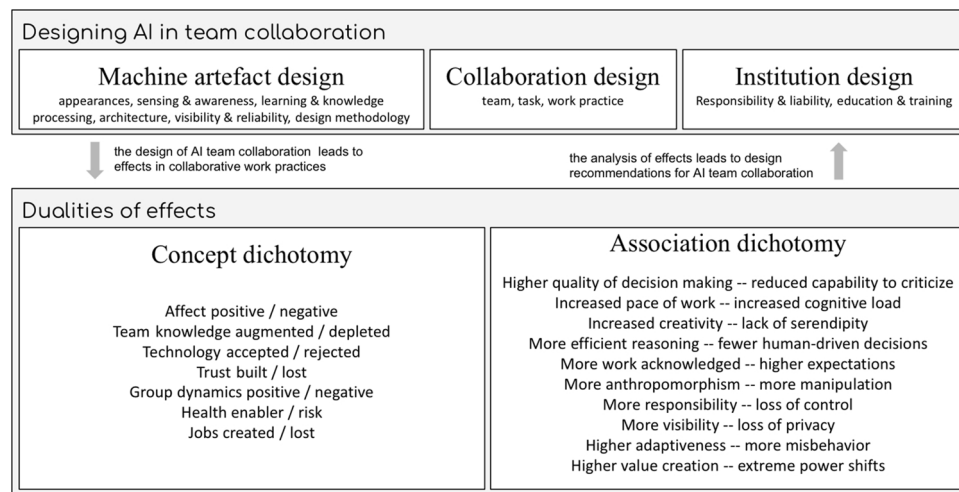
Designing AI in team collaboration

Machine artefact design
appearances, sensing & awareness, learning & knowledge processing, architecture, visibility & reliability, design methodology

Collaboration design
team, task, work practice

Institution design
Responsibility & liability, education & training

the design of AI team collaboration leads to effects in collaborative work practices

the analysis of effects leads to design recommendations for AI team collaboration

Dualities of effects

Concept dichotomy

Affect positive / negative
Team knowledge augmented / depleted
Technology accepted / rejected
Trust built / lost
Group dynamics positive / negative
Health enabler / risk
Jobs created / lost

Association dichotomy

Higher quality of decision making -- reduced capability to criticize
Increased pace of work -- increased cognitive load
Increased creativity -- lack of serendipity
More efficient reasoning -- fewer human-driven decisions
More work acknowledged -- higher expectations
More anthropomorphism -- more manipulation
More responsibility -- loss of control
More visibility -- loss of privacy
Higher adaptiveness -- more misbehavior
Higher value creation -- extreme power shifts